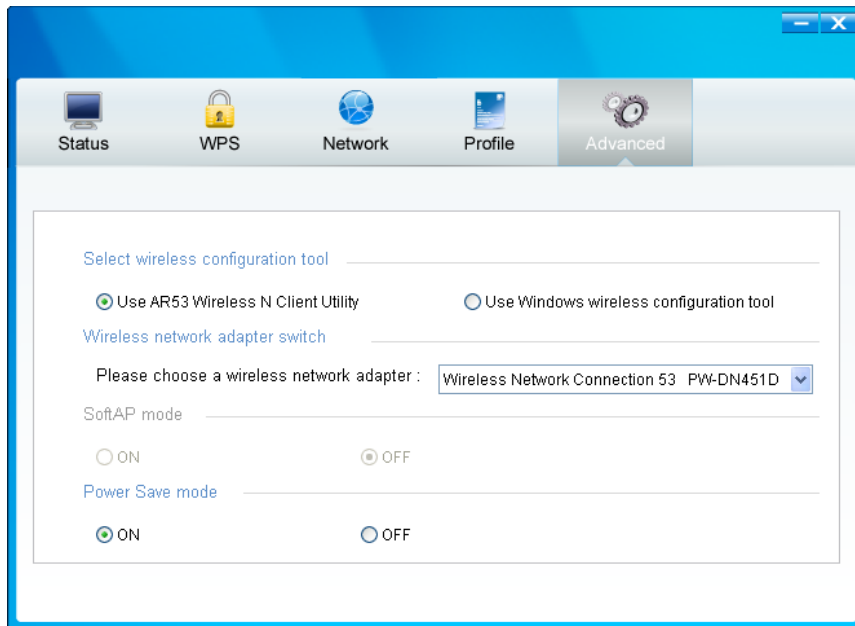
Status WPS Network Profile Advanced

Select wireless configuration tool

Use AR53 Wireless N Client Utility

Use Windows wireless configuration tool

Wireless network adapter switch

Please choose a wireless network adapter : Wireless Network Connection 53 PW-DN451D

SoftAP mode

ON

OFF

Power Save mode

ON

OFF